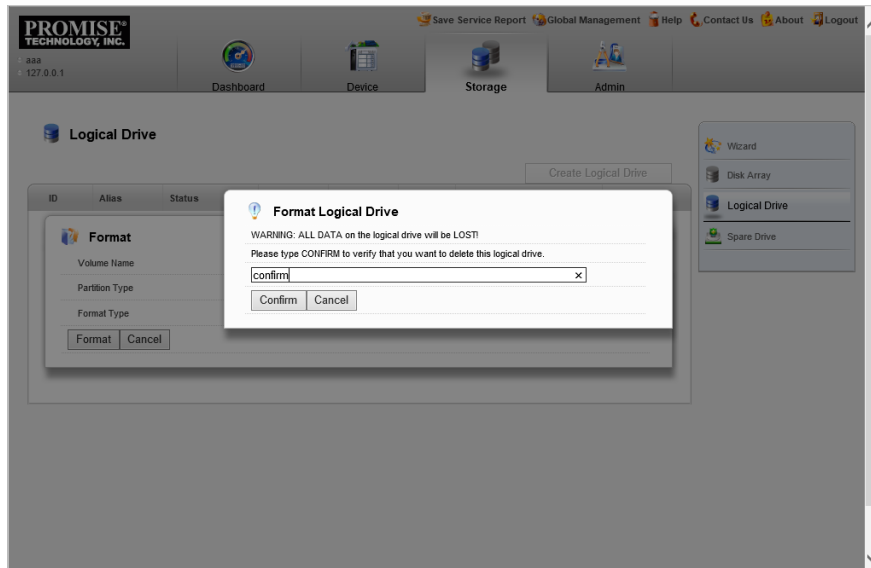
PROMISE® TECHNOLOGY, INC.

aaa
127.0.0.1

Save Service Report Global Management Help Contact Us About Logout

Dashboard Device Storage Admin

Logical Drive

Create Logical Drive

| ID | Alias | Status |
|---|---|---|

Format

Volume Name

Partition Type

Format Type

Format Cancel

Format Logical Drive

WARNING: ALL DATA on the logical drive will be LOST!

Please type CONFIRM to verify that you want to delete this logical drive.

confirm ×

Confirm Cancel

Wizard

Disk Array

Logical Drive

Spare Drive